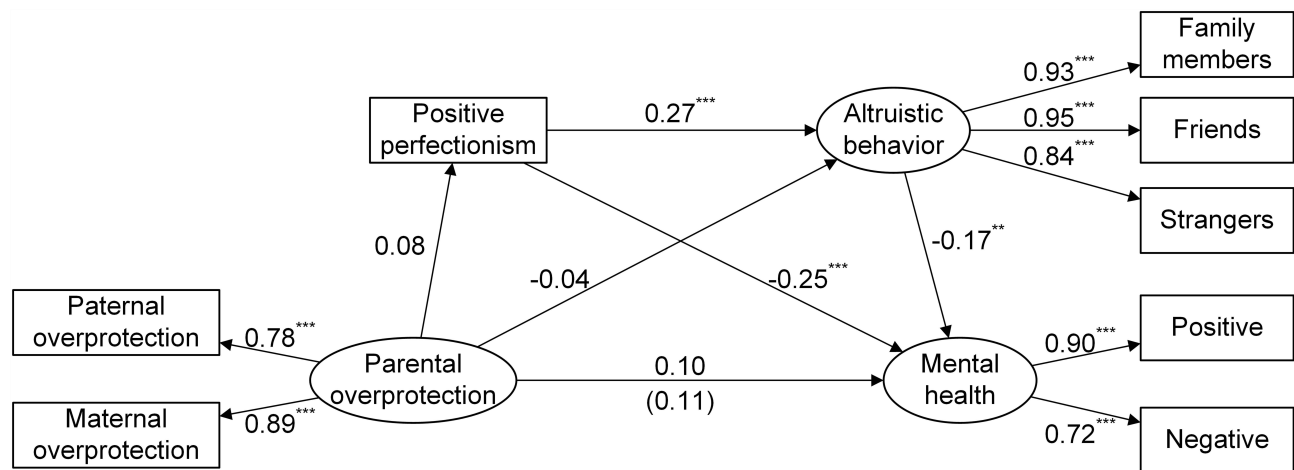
Family members

$0.93^{***}$

Positive perfectionism

$0.27^{***}$

Altruistic behavior

$0.95^{***}$

Friends

$0.84^{***}$

Strangers

0.08

$-0.17^{**}$

-0.04

$-0.25^{***}$

Paternal overprotection

$0.78^{***}$

Parental overprotection

0.10

(0.11)

Mental health

$0.90^{***}$

Positive

Maternal overprotection

$0.89^{***}$

$0.72^{***}$

Negative